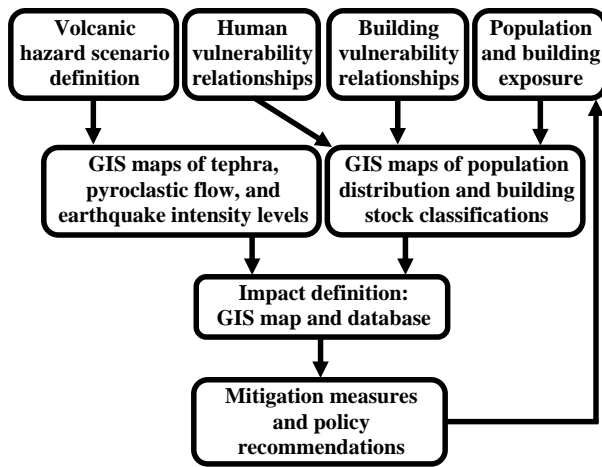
Volcanic hazard scenario definition

Human vulnerability relationships

Building vulnerability relationships

Population and building exposure

GIS maps of tephra, pyroclastic flow, and earthquake intensity levels

GIS maps of population distribution and building stock classifications

Impact definition: GIS map and database

Mitigation measures and policy recommendations